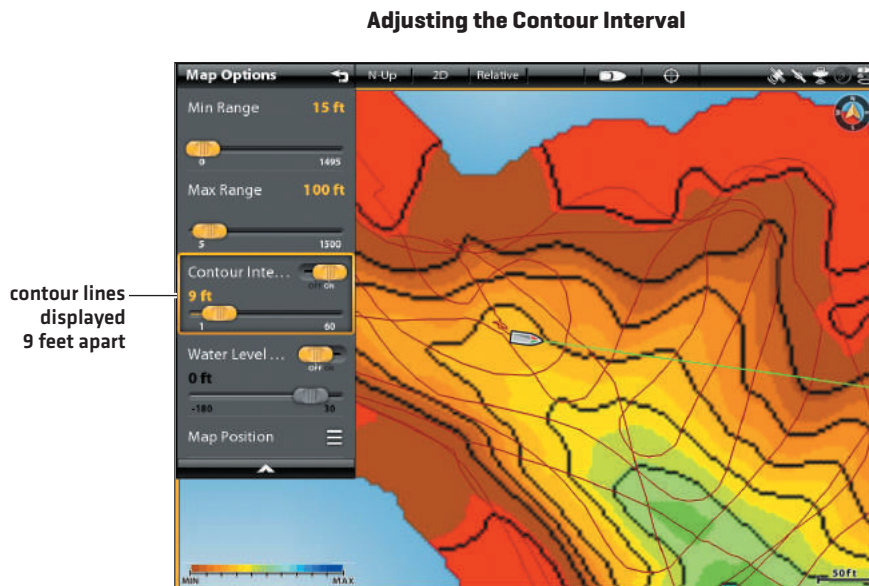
Adjusting the Contour Interval

contour lines displayed 9 feet apart

Map Options

N-Up
2D
Relative

Min Range 15 ft
0
1495

Max Range 100 ft
5
1500

Contour Inte...
OFF ON
9 ft
1
60

Water Level ...
OFF ON
0 ft
-180
30

Map Position

MIN
MAX

50 ft